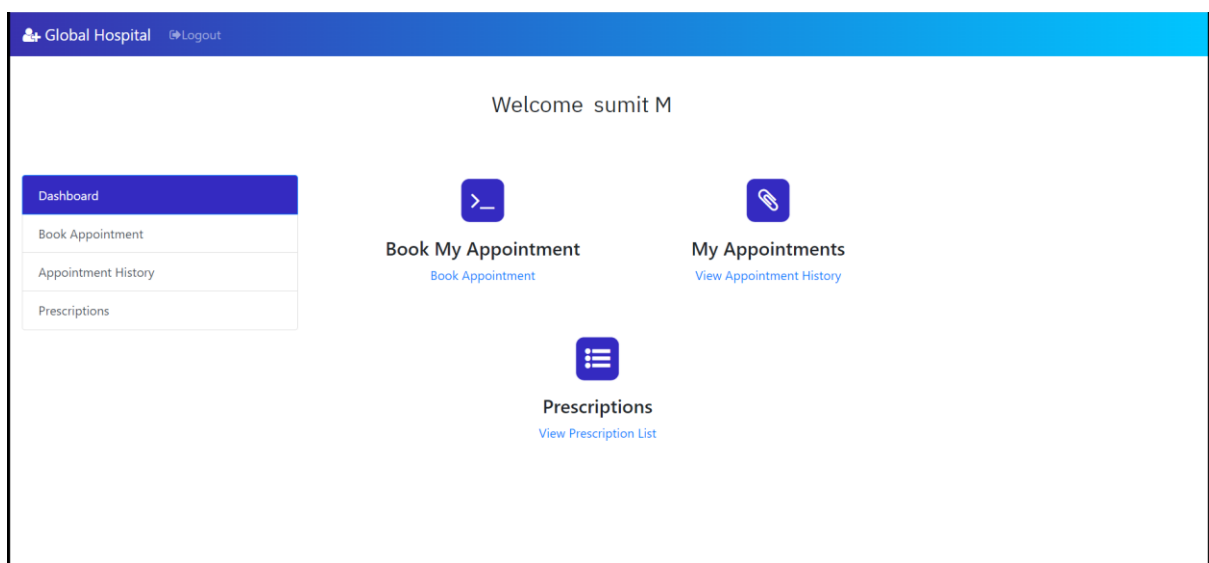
Global Hospital Logout

Welcome sumit M

Dashboard
Book Appointment
Appointment History
Prescriptions

Book My Appointment
Book Appointment

My Appointments
View Appointment History

Prescriptions
View Prescription List